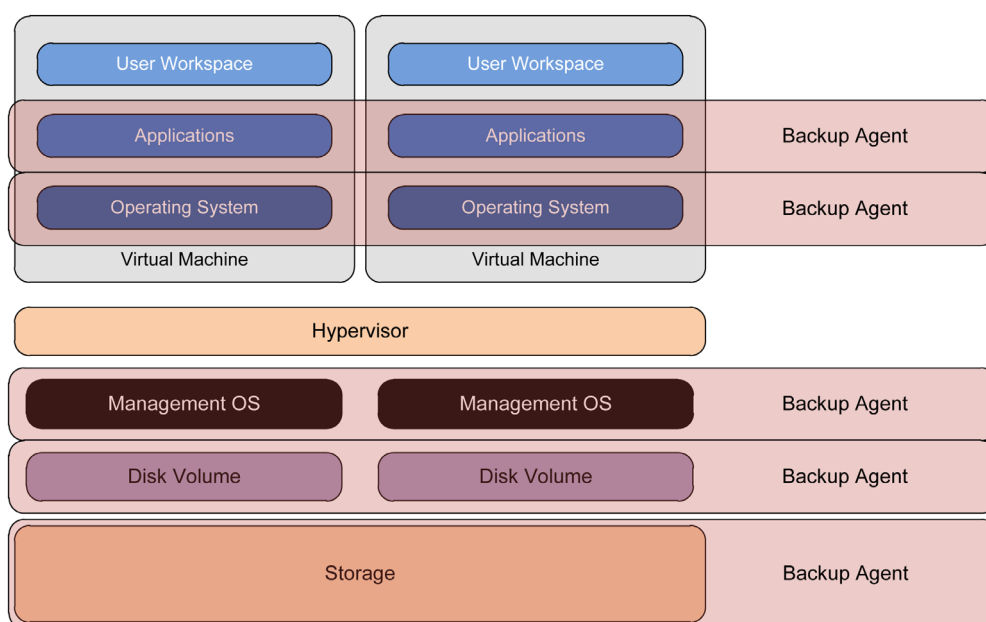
User Workspace
User Workspace

Applications
Applications
Backup Agent

Operating System
Operating System
Backup Agent

Virtual Machine
Virtual Machine

Hypervisor

Management OS
Management OS
Backup Agent

Disk Volume
Disk Volume
Backup Agent

Storage
Backup Agent